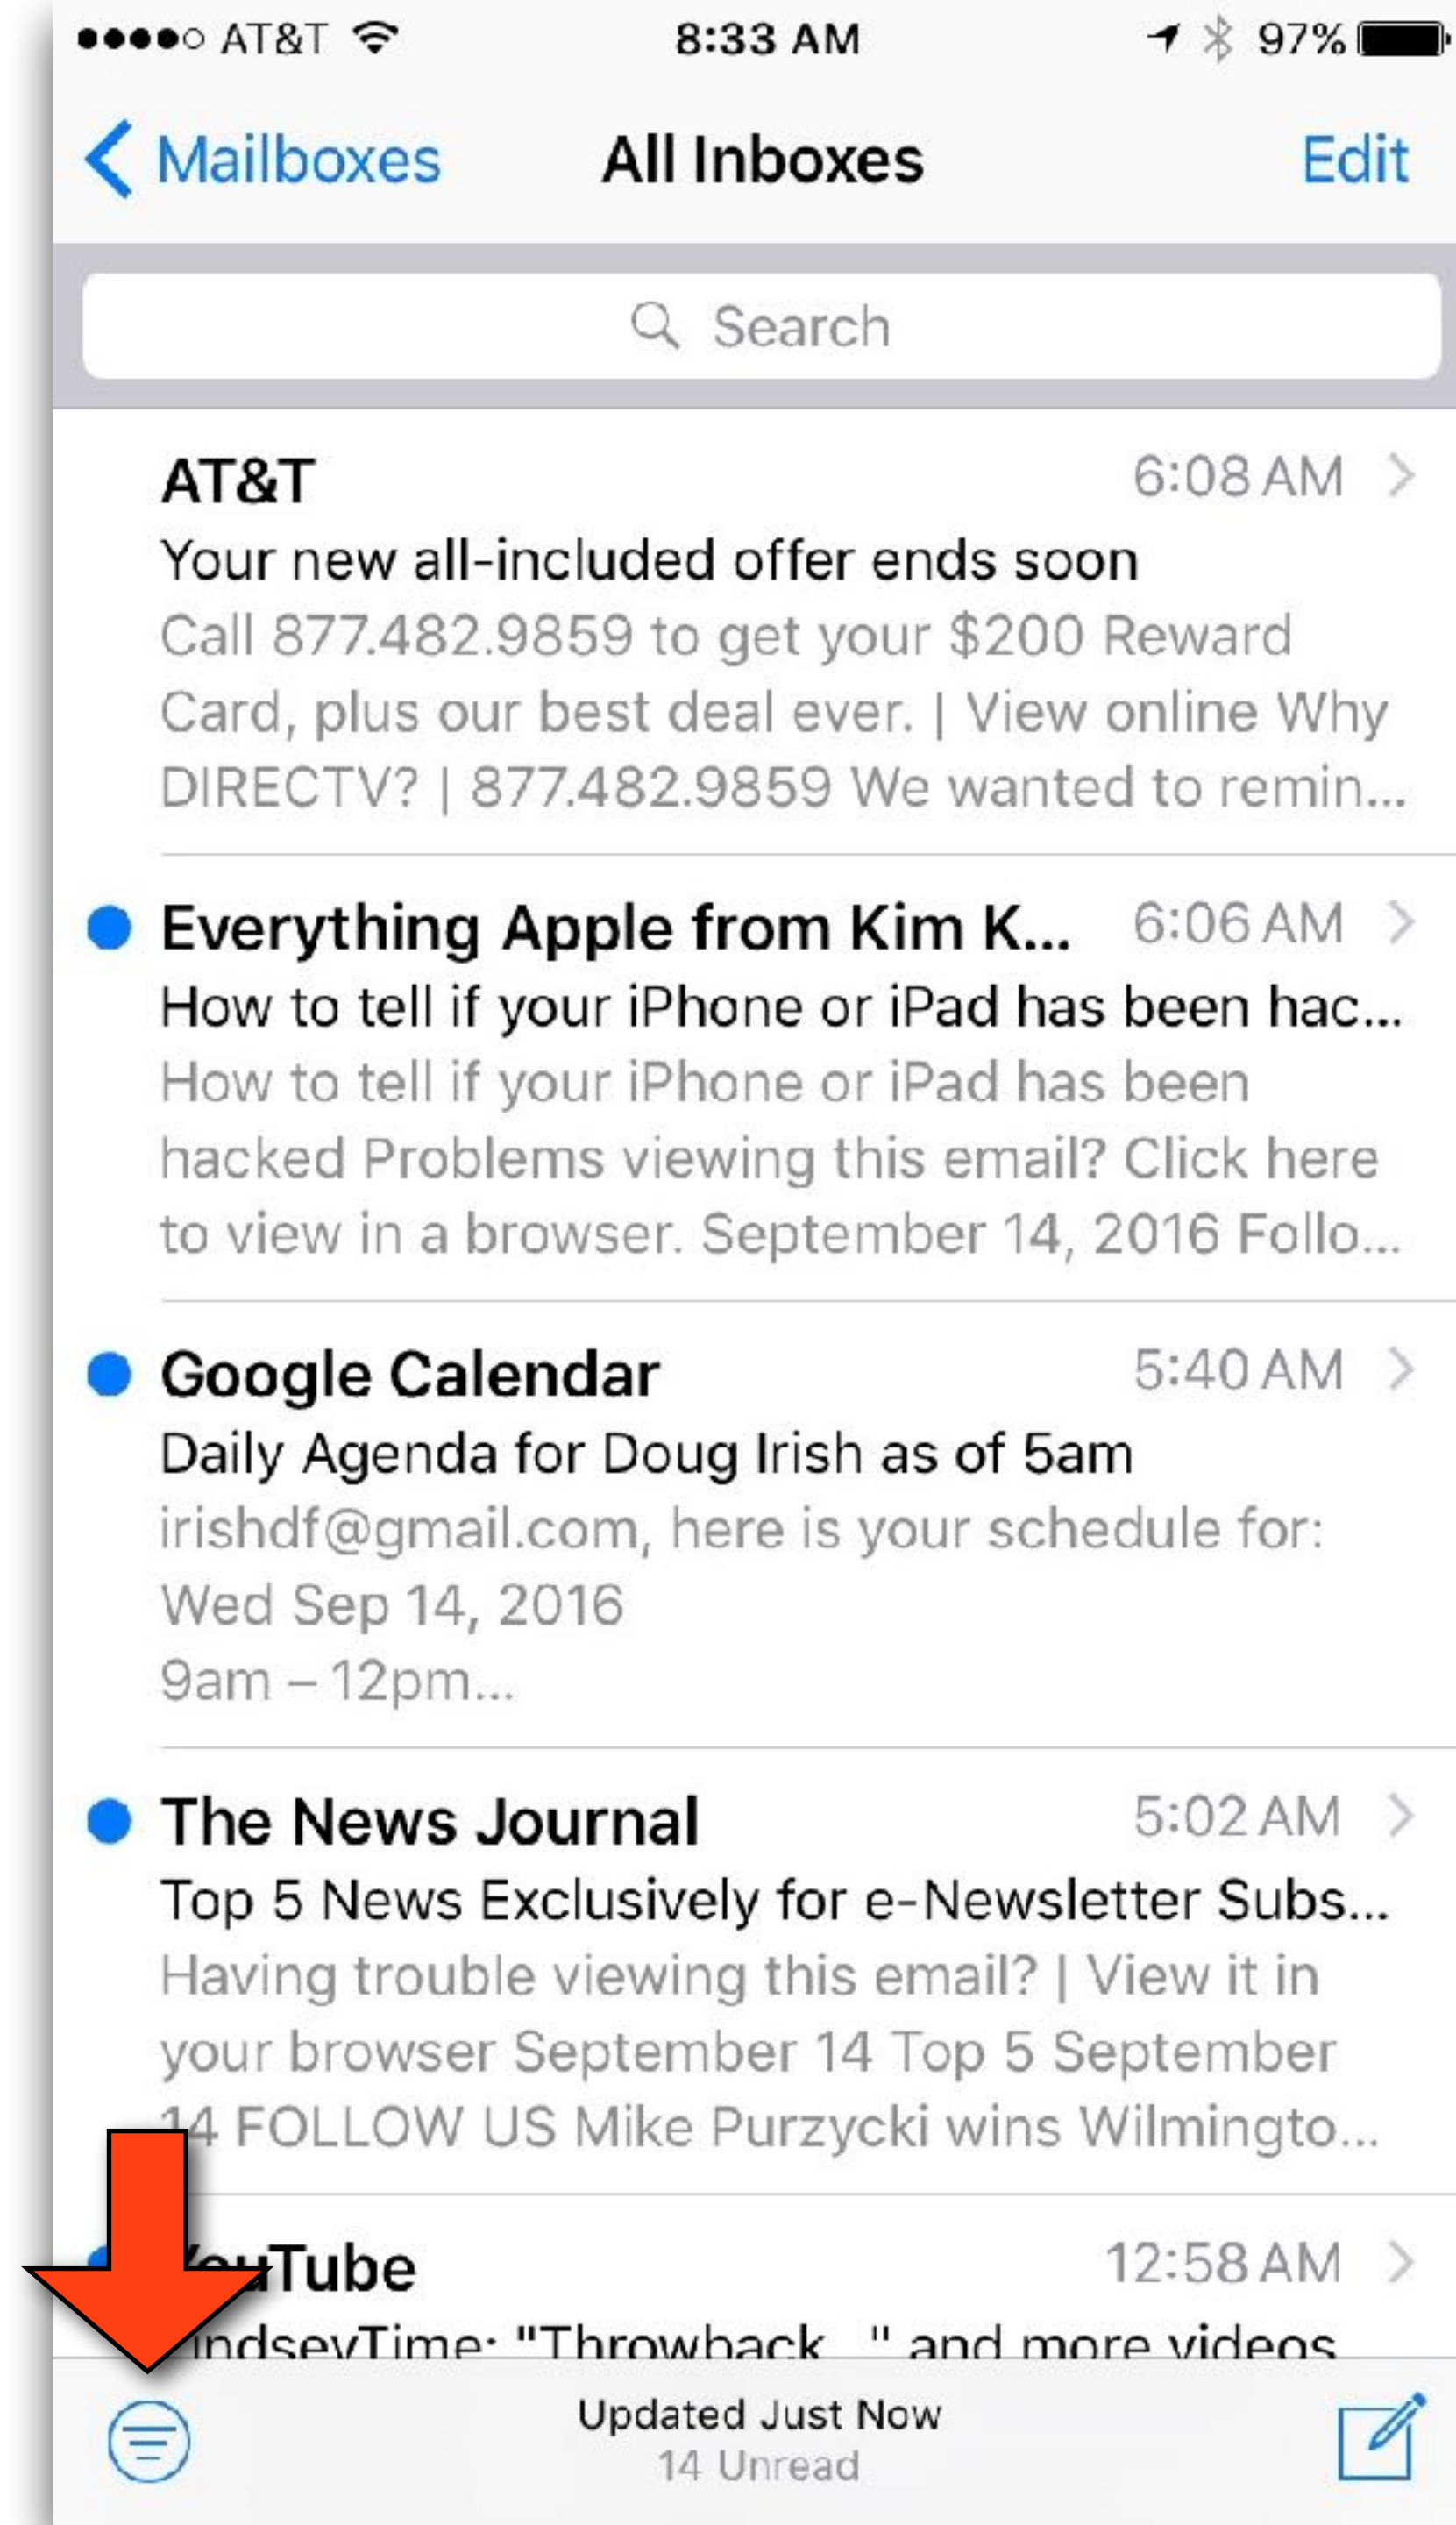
●●●●○ AT&T 8:33 AM 97%

Mailboxes All Inboxes Edit

Search

AT&T 6:08 AM
Your new all-included offer ends soon
Call 877.482.9859 to get your $200 Reward Card, plus our best deal ever. | View online Why DIRECTV? | 877.482.9859 We wanted to remin...

Everything Apple from Kim K... 6:06 AM
How to tell if your iPhone or iPad has been hac...
How to tell if your iPhone or iPad has been hacked Problems viewing this email? Click here to view in a browser. September 14, 2016 Follo...

Google Calendar 5:40 AM
Daily Agenda for Doug Irish as of 5am
irishdf@gmail.com, here is your schedule for: Wed Sep 14, 2016
9am – 12pm...

The News Journal 5:02 AM
Top 5 News Exclusively for e-Newsletter Subs...
Having trouble viewing this email? | View it in your browser September 14 Top 5 September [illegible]4 FOLLOW US Mike Purzycki wins Wilmingto...

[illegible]uTube 12:58 AM
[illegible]indseyTime: "Throwback..." and more videos

Updated Just Now
14 Unread